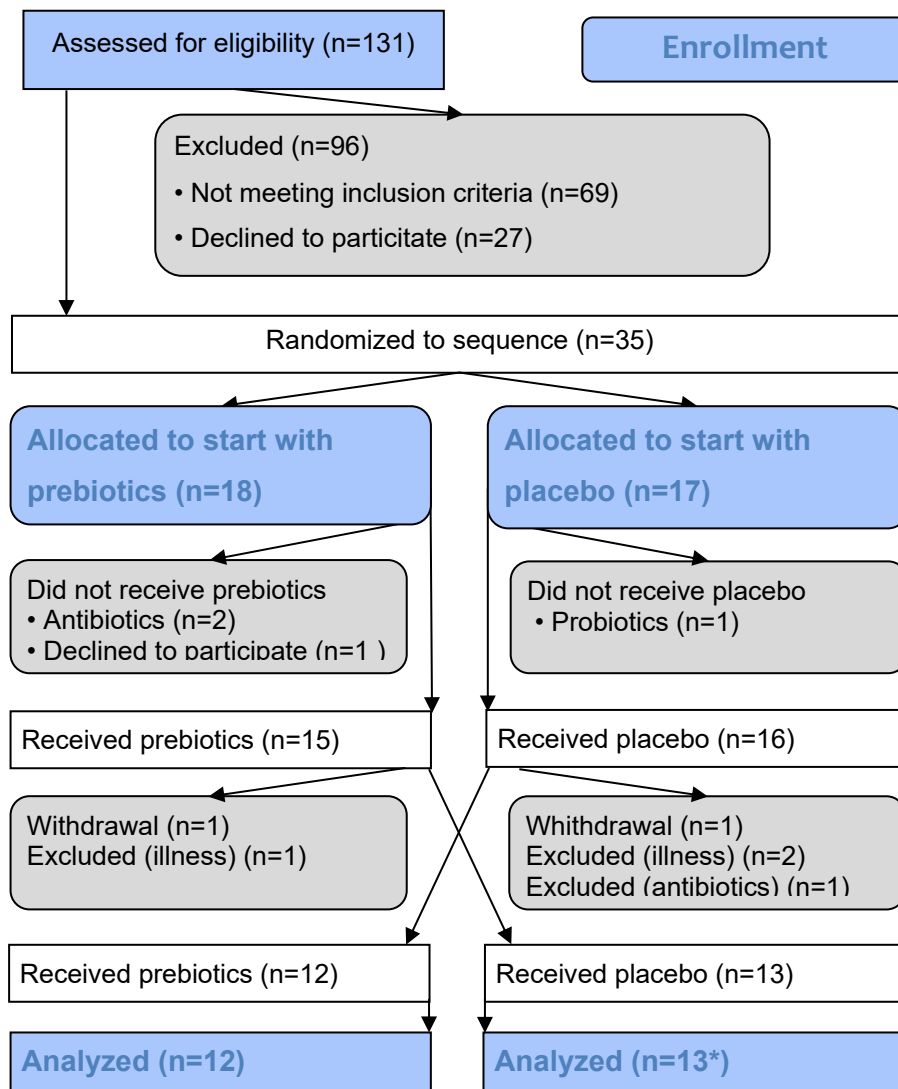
Assessed for eligibility (n=131)

Enrollment

Excluded (n=96)
• Not meeting inclusion criteria (n=69)
• Declined to particitate (n=27)

Randomized to sequence (n=35)

Allocated to start with prebiotics (n=18)

Allocated to start with placebo (n=17)

Did not receive prebiotics
• Antibiotics (n=2)
• Declined to participate (n=1 )

Did not receive placebo
• Probiotics (n=1)

Received prebiotics (n=15)

Received placebo (n=16)

Withdrawal (n=1)
Excluded (illness) (n=1)

Whithdrawal (n=1)
Excluded (illness) (n=2)
Excluded (antibiotics) (n=1)

Received prebiotics (n=12)

Received placebo (n=13)

Analyzed (n=12)

Analyzed (n=13*)